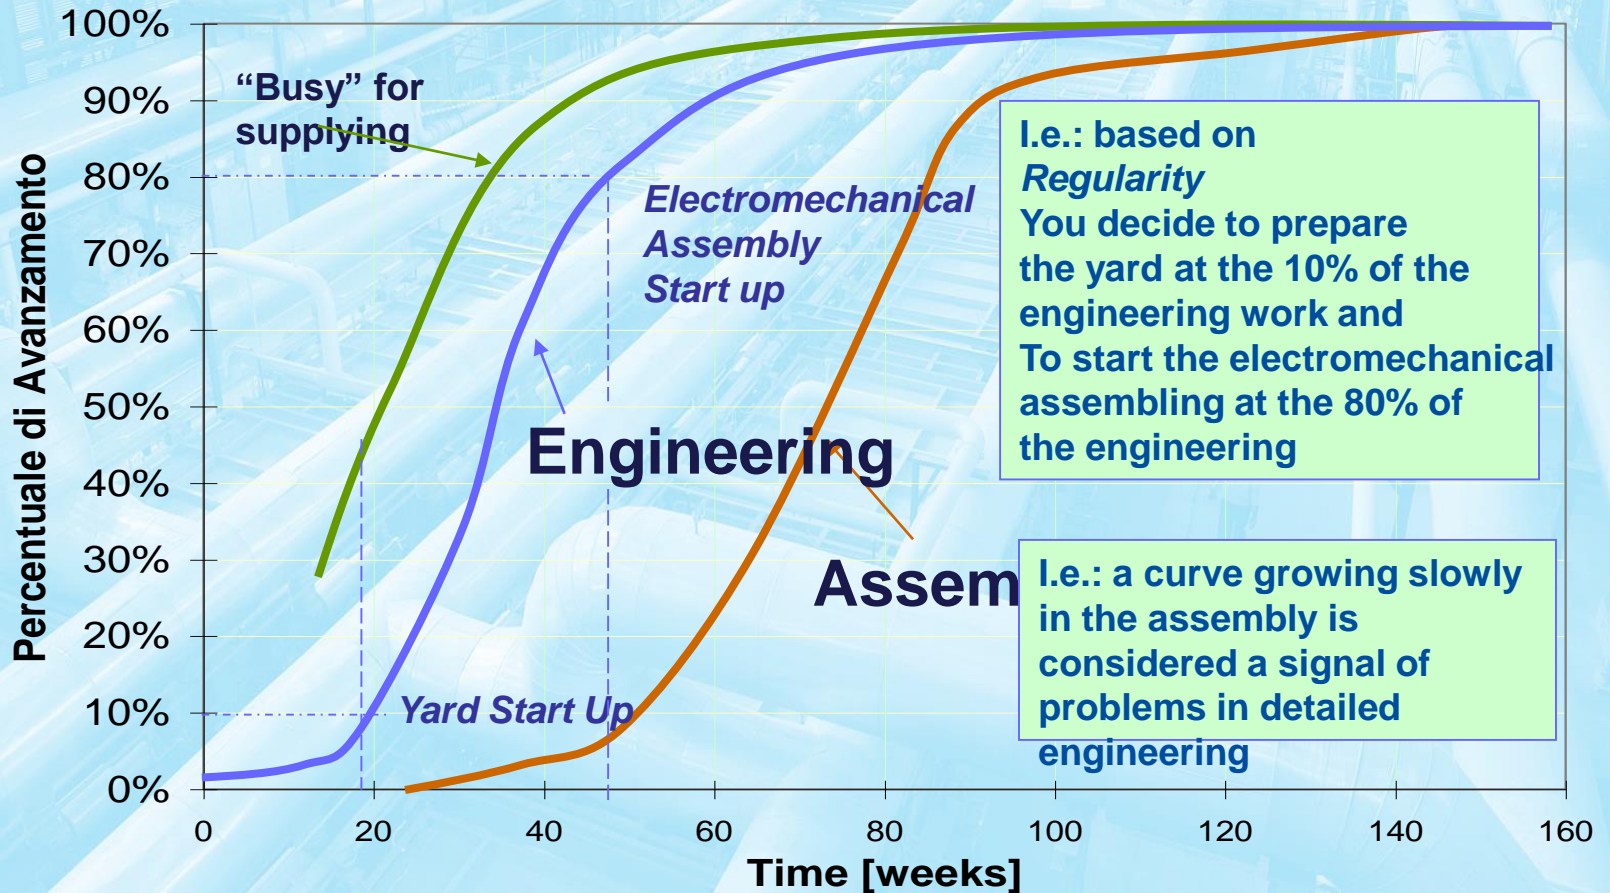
100%
90%
80%
70%
60%
50%
40%
30%
20%
10%
0%

Percentuale di Avanzamento

"Busy" for supplying

Electromechanical Assembly Start up

Engineering

Assem

Yard Start Up

I.e.: based on *Regularity*
You decide to prepare the yard at the 10% of the engineering work and
To start the electromechanical assembling at the 80% of the engineering

I.e.: a curve growing slowly in the assembly is considered a signal of problems in detailed engineering

0 20 40 60 80 100 120 140 160

Time [weeks]